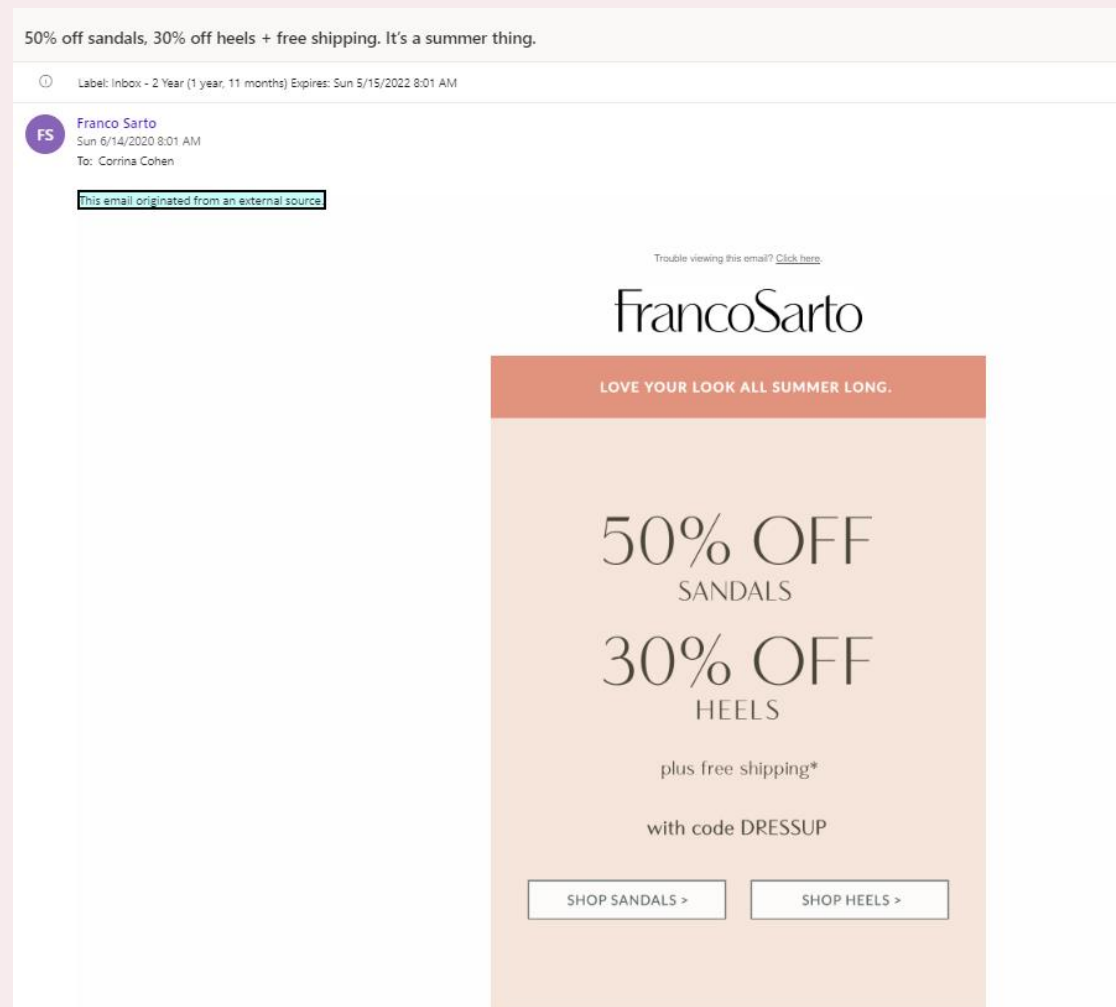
50% off sandals, 30% off heels + free shipping. It's a summer thing.

Label: Inbox - 2 Year (1 year, 11 months) Expires: Sun 5/15/2022 8:01 AM

FS

Franco Sarto
Sun 6/14/2020 8:01 AM
To: Corrina Cohen

This email originated from an external source.

Trouble viewing this email? Click here.

FrancoSarto

LOVE YOUR LOOK ALL SUMMER LONG.

50% OFF
SANDALS

30% OFF
HEELS

plus free shipping*

with code DRESSUP

SHOP SANDALS >

SHOP HEELS >